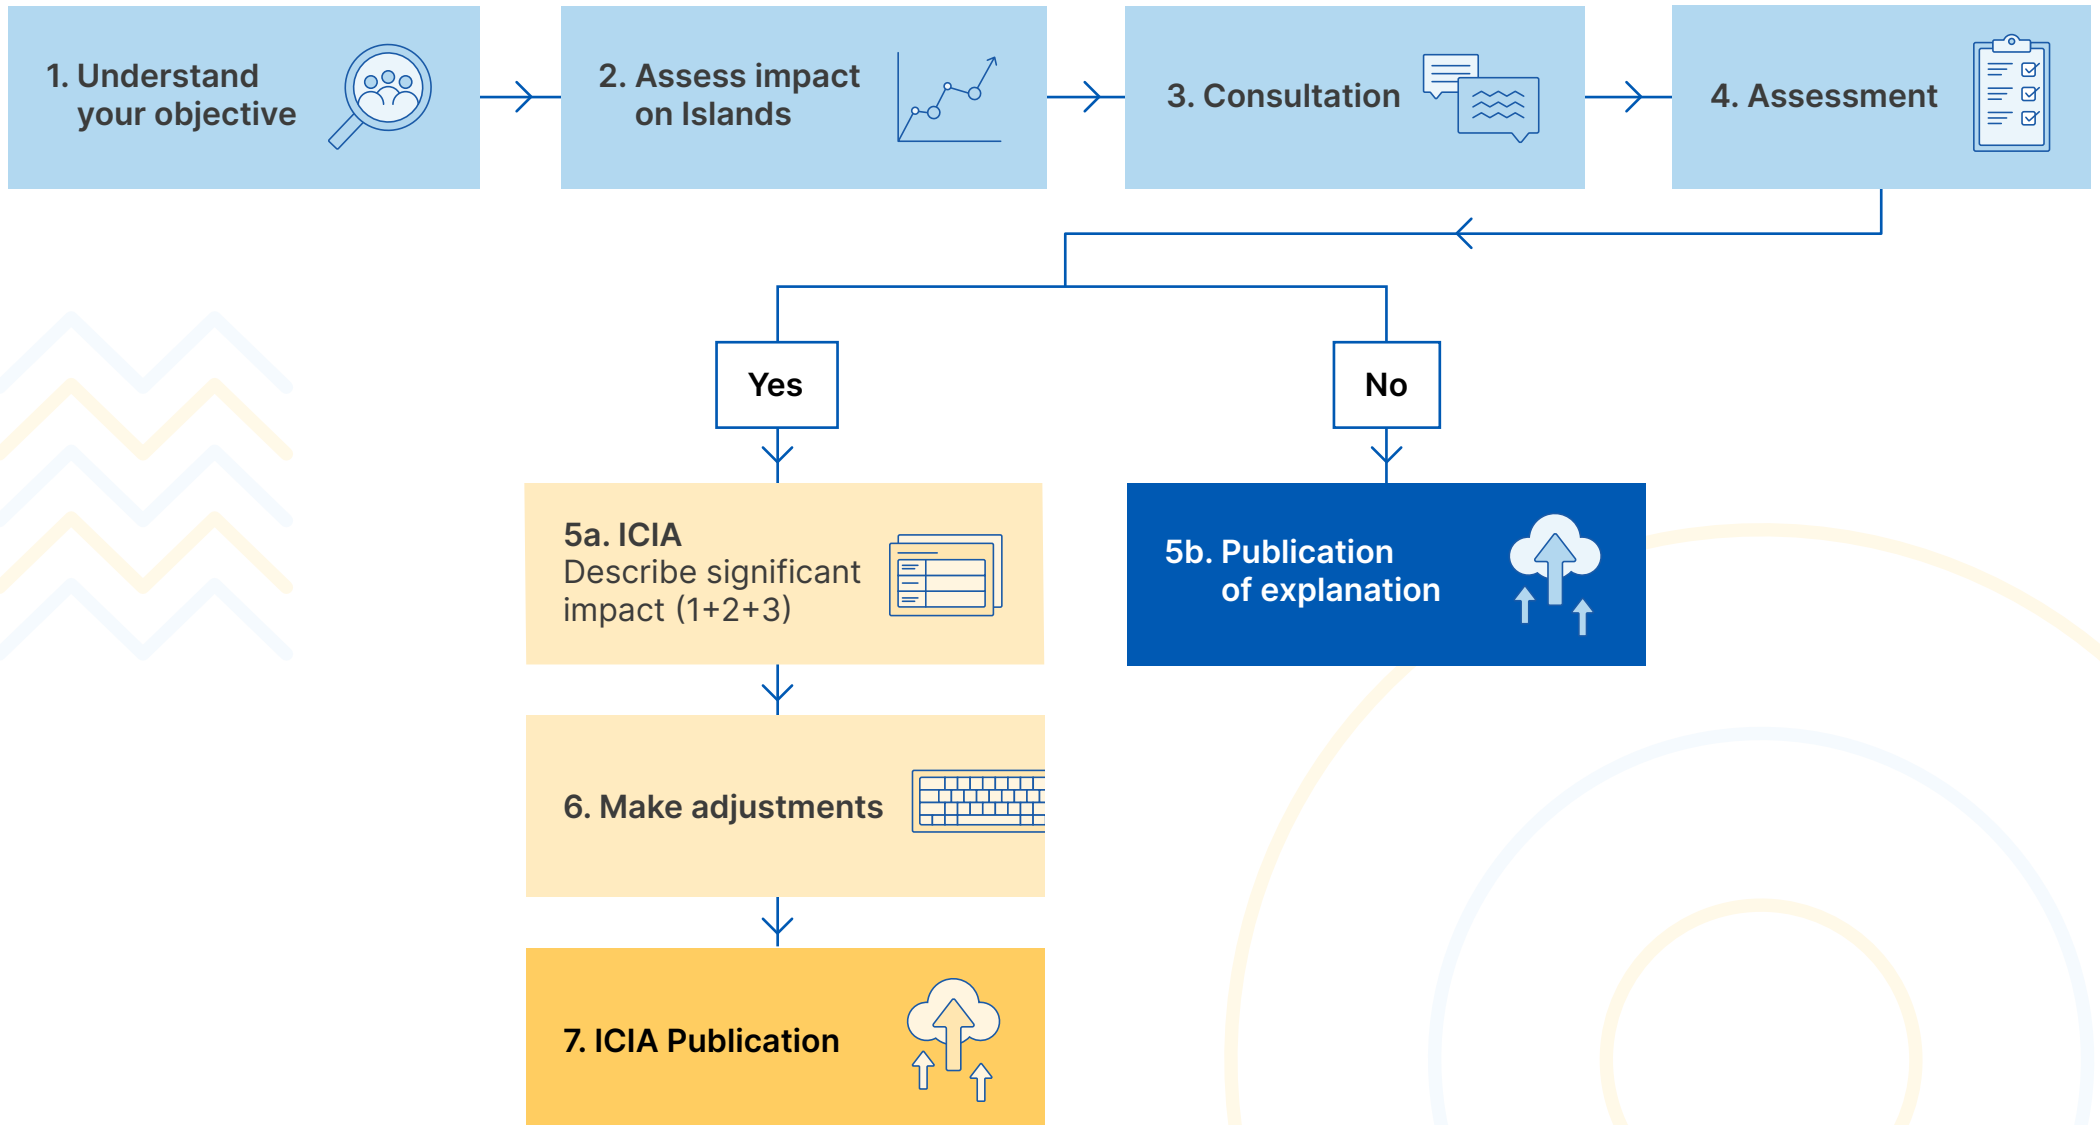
1. Understand your objective

2. Assess impact on Islands

3. Consultation

4. Assessment

Yes

No

5a. ICIA
Describe significant impact (1+2+3)

5b. Publication of explanation

6. Make adjustments

7. ICIA Publication